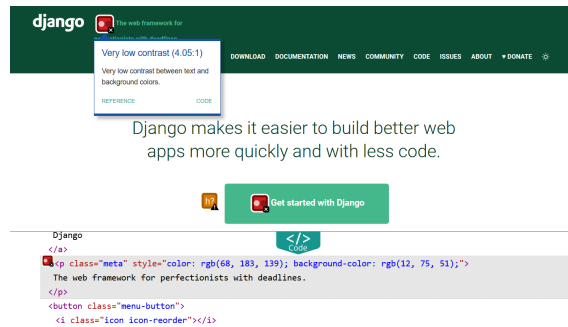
django

The web framework for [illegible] with deadlines

Very low contrast (4.05:1)

Very low contrast between text and background colors.

REFERENCE

CODE

DOWNLOAD DOCUMENTATION NEWS COMMUNITY CODE ISSUES ABOUT ♥ DONATE

Django makes it easier to build better web apps more quickly and with less code.

h?

Get started with Django

Django
</a>

</>
Code

<p class="meta" style="color: rgb(68, 183, 139); background-color: rgb(12, 75, 51);">
The web framework for perfectionists with deadlines.
</p>
<button class="menu-button">
<i class="icon icon-reorder"></i>